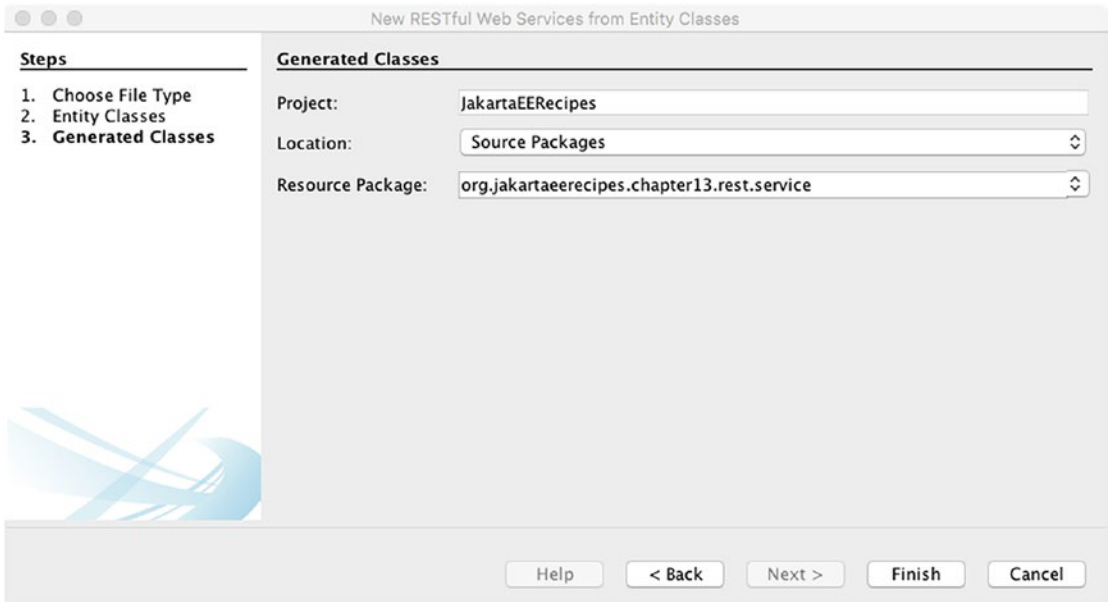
New RESTful Web Services from Entity Classes

Steps

1. Choose File Type
2. Entity Classes
3. Generated Classes

Generated Classes

Project: JakartaEERecipes

Location: Source Packages

Resource Package: org.jakartaeerecipes.chapter13.rest.service

Help < Back Next > Finish Cancel